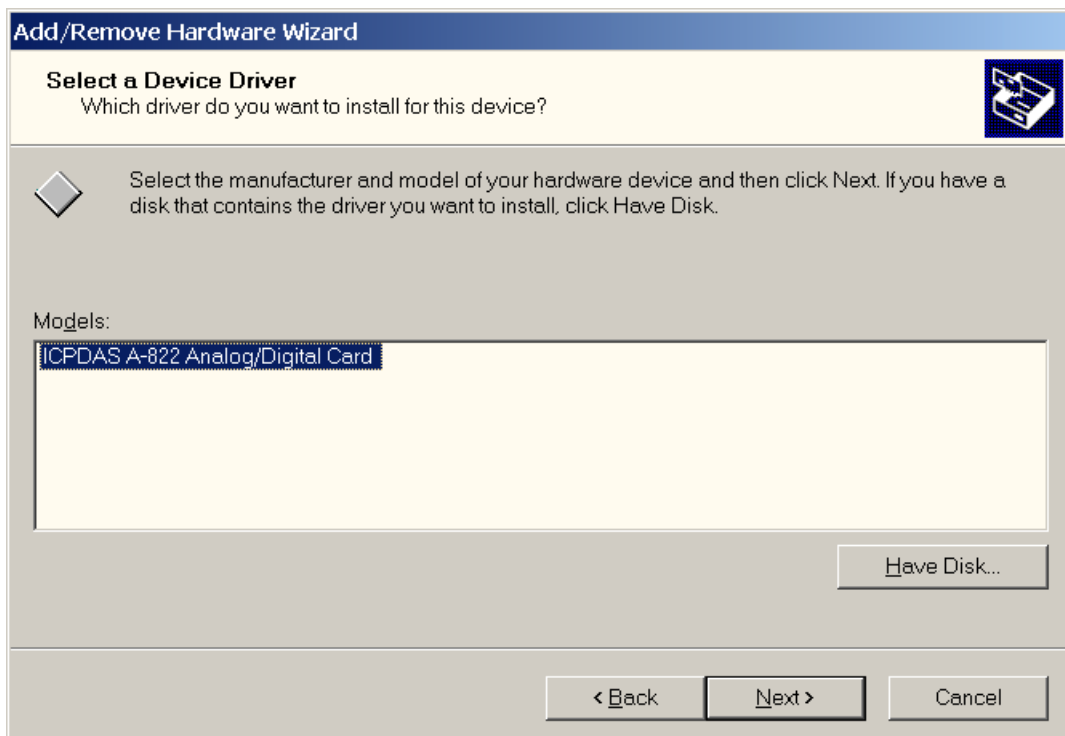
Add/Remove Hardware Wizard

Select a Device Driver
Which driver do you want to install for this device?

Select the manufacturer and model of your hardware device and then click Next. If you have a disk that contains the driver you want to install, click Have Disk.

Models:

ICPDAS A-822 Analog/Digital Card

Have Disk...

< Back

Next >

Cancel